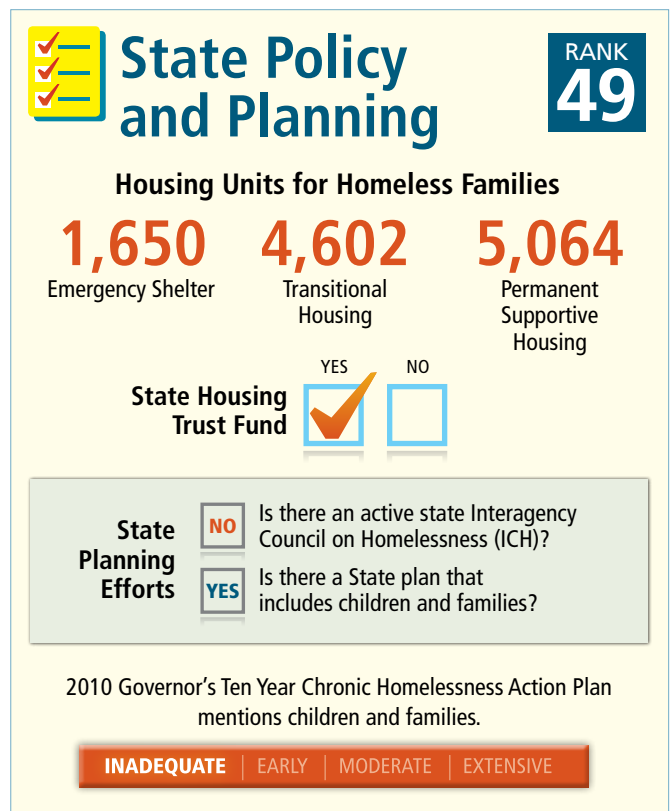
State Policy and Planning

RANK 49

Housing Units for Homeless Families

1,650 Emergency Shelter

4,602 Transitional Housing

5,064 Permanent Supportive Housing

YES NO

State Housing Trust Fund

State Planning Efforts

NO Is there an active state Interagency Council on Homelessness (ICH)?

YES Is there a State plan that includes children and families?

2010 Governor's Ten Year Chronic Homelessness Action Plan mentions children and families.

INADEQUATE | EARLY | MODERATE | EXTENSIVE